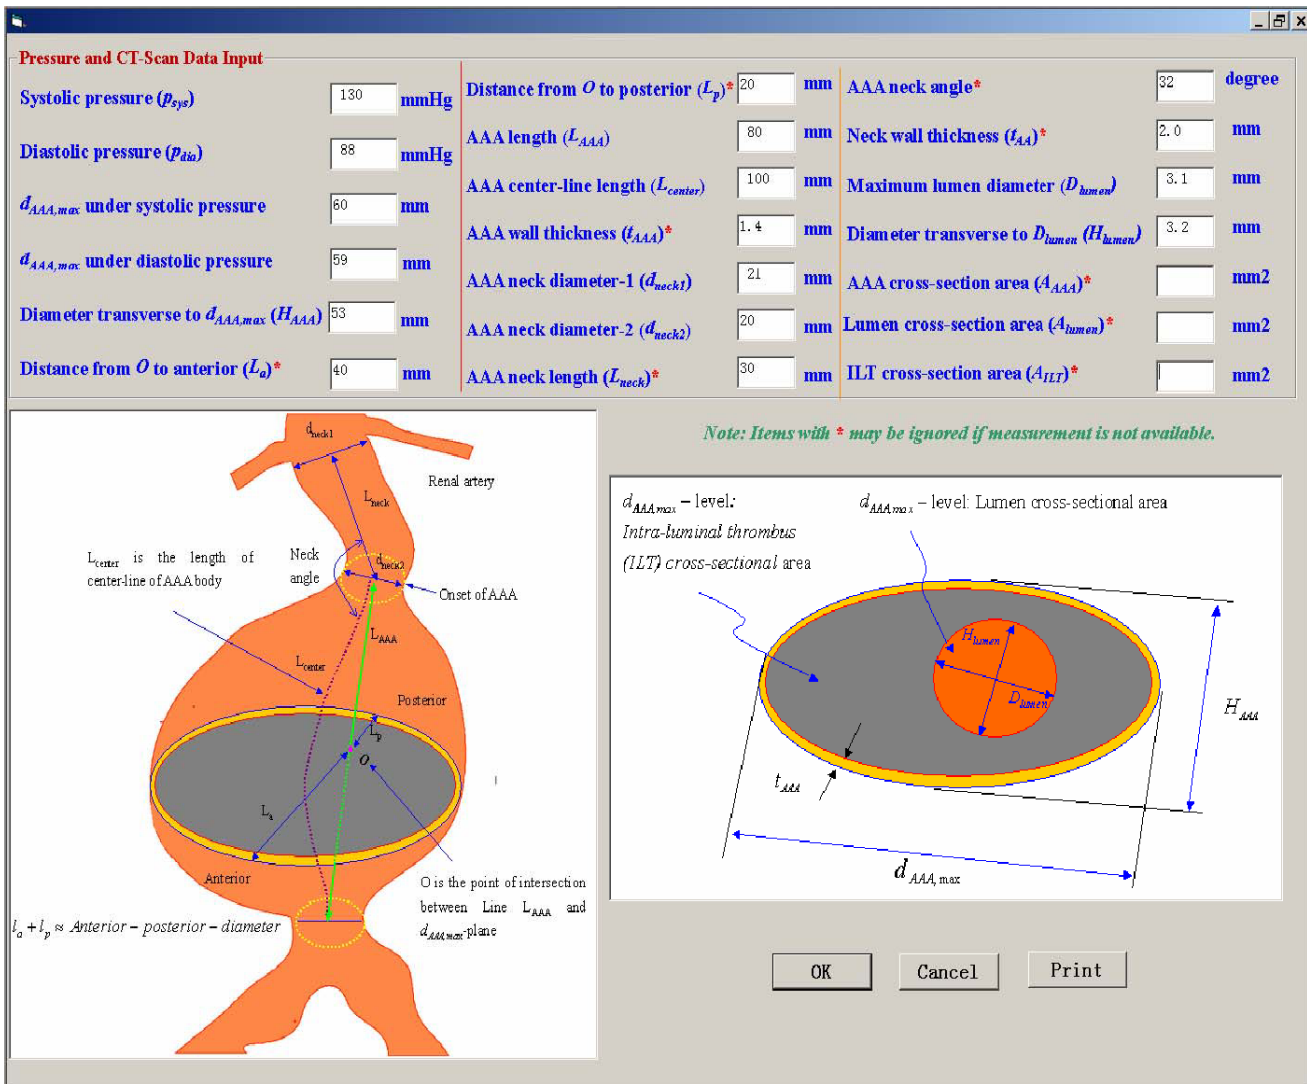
Pressure and CT-Scan Data Input

Systolic pressure ($p_{sys}$) 130 mmHg

Diastolic pressure ($p_{dia}$) 88 mmHg

$d_{AAA,max}$ under systolic pressure 60 mm

$d_{AAA,max}$ under diastolic pressure 59 mm

Diameter transverse to $d_{AAA,max}$ ($H_{AAA}$) 53 mm

Distance from $O$ to anterior ($L_a$)* 40 mm

Distance from $O$ to posterior ($L_p$)* 20 mm

AAA length ($L_{AAA}$) 80 mm

AAA center-line length ($L_{center}$) 100 mm

AAA wall thickness ($t_{AAA}$)* 1.4 mm

AAA neck diameter-1 ($d_{neck1}$) 21 mm

AAA neck diameter-2 ($d_{neck2}$) 20 mm

AAA neck length ($L_{neck}$)* 30 mm

AAA neck angle* 32 degree

Neck wall thickness ($t_{AA}$)* 2.0 mm

Maximum lumen diameter ($D_{lumen}$) 3.1 mm

Diameter transverse to $D_{lumen}$ ($H_{lumen}$) 3.2 mm

AAA cross-section area ($A_{AAA}$)* mm2

Lumen cross-section area ($A_{lumen}$)* mm2

ILT cross-section area ($A_{ILT}$)* mm2

Note: Items with * may be ignored if measurement is not available.

$d_{neck1}$

Renal artery

$L_{neck}$

Neck angle

$d_{neck2}$

$L_{center}$ is the length of center-line of AAA body

Onset of AAA

$L_{AAA}$

$L_{center}$

Posterior

$L_p$

$O$

$L_a$

Anterior

O is the point of intersection between Line $L_{AAA}$ and $d_{AAAmax}$-plane

$l_a + l_p \approx Anterior - posterior - diameter$

$d_{AAAmax}$ – level: Intra-luminal thrombus (ILT) cross-sectional area

$d_{AAAmax}$ – level: Lumen cross-sectional area

$H_{lumen}$

$D_{lumen}$

$H_{AAA}$

$t_{AAA}$

$d_{AAA,max}$

OK

Cancel

Print